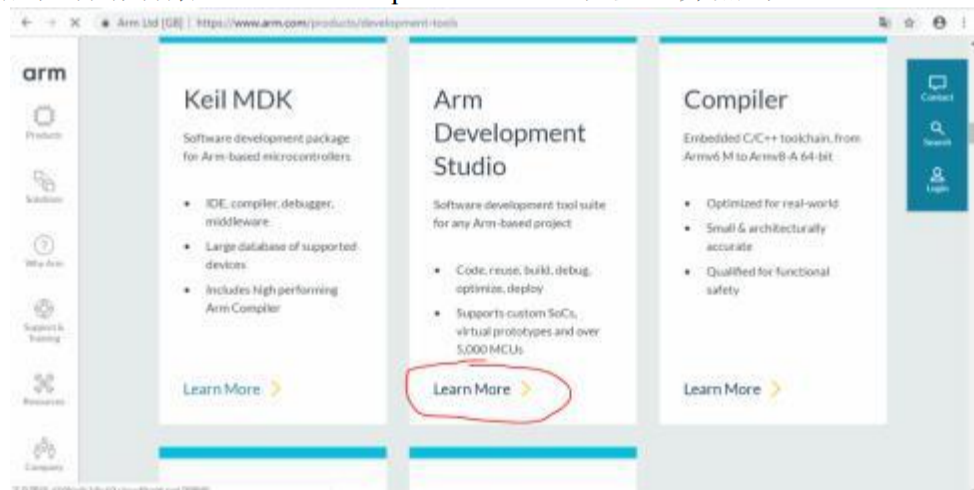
Arm Ltd [GB] | https://www.arm.com/products/development-tools

arm

Products

Solutions

Why Arm

Support & Training

Resources

Company

Keil MDK

Software development package for Arm-based microcontrollers

- IDE, compiler, debugger, middleware
- Large database of supported devices
- Includes high performing Arm Compiler

Learn More

Arm Development Studio

Software development tool suite for any Arm-based project

- Code, reuse, build, debug, optimize, deploy
- Supports custom SoCs, virtual prototypes and over 5,000 MCUs

Learn More

Compiler

Embedded C/C++ toolchain, from Armv6 M to Armv8-A 64-bit

- Optimized for real-world
- Small & architecturally accurate
- Qualified for functional safety

Learn More

Contact

Search

Login

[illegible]